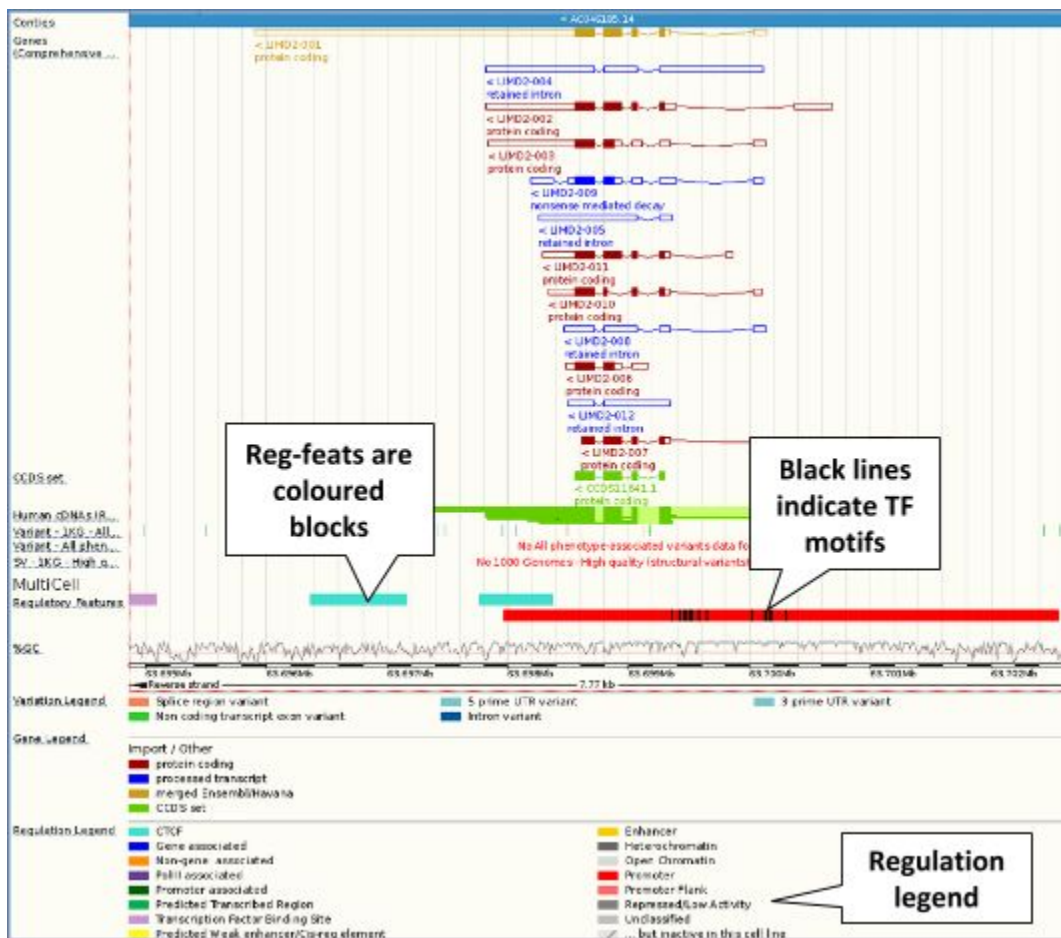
Contigs
< AC046185.14
Genes (Comprehensive ...
< LIMD2-001
protein coding
< LIMD2-004
retained intron
< LIMD2-002
protein coding
< LIMD2-003
protein coding
< LIMD2-009
nonsense mediated decay
< LIMD2-005
retained intron
< LIMD2-011
protein coding
< LIMD2-010
protein coding
< LIMD2-008
retained intron
< LIMD2-006
protein coding
< LIMD2-012
retained intron
< LIMD2-007
protein coding
CCDS set
< CCDS11641.1
protein coding
Human cDNAs (R...
Variant - 1KG - All...
Variant - All phen...
SV - 1KG - High q...
No All phenotype-associated variants data fo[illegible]
No 1000 Genomes - High quality (structural variants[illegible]
MultiCell
Regulatory Features
%GC
Reg-feats are coloured blocks
Black lines indicate TF motifs
63.695kb
63.696kb
63.697kb
63.698kb
63.699kb
63.700kb
63.701kb
63.702kb
< Reverse strand
7.77 kb
Variation Legend
Splice region variant
5 prime UTR variant
3 prime UTR variant
Non coding transcript exon variant
Intron variant
Gene Legend
Import / Other
protein coding
processed transcript
merged Ensembl/Havana
CCDS set
Regulation Legend
CTCF
Gene associated
Non-gene associated
PolII associated
Promoter associated
Predicted Transcribed Region
Transcription Factor Binding Site
Predicted Weak enhancer/Cis-reg element
Enhancer
Heterochromatin
Open Chromatin
Promoter
Promoter Flank
Repressed/Low Activity
Unclassified
... but inactive in this cell line
Regulation legend